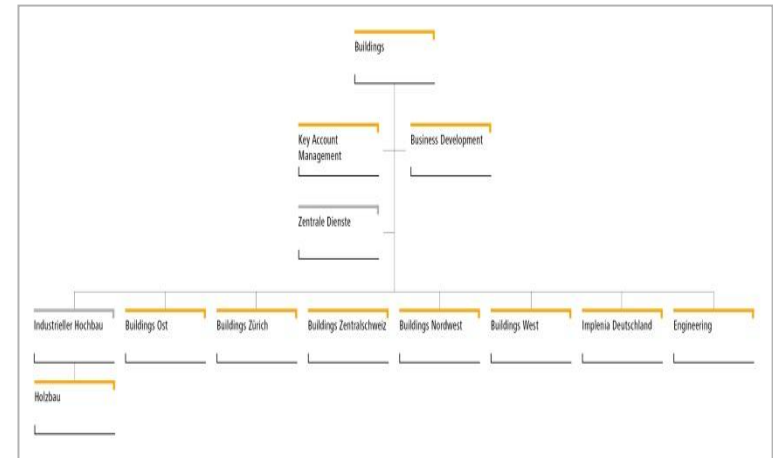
Buildings

Key Account Management

Business Development

Zentrale Dienste

Industrieller Hochbau

Buildings Ost

Buildings Zürich

Buildings Zentralschweiz

Buildings Nordwest

Buildings West

Implenia Deutschland

Engineering

Holzbau